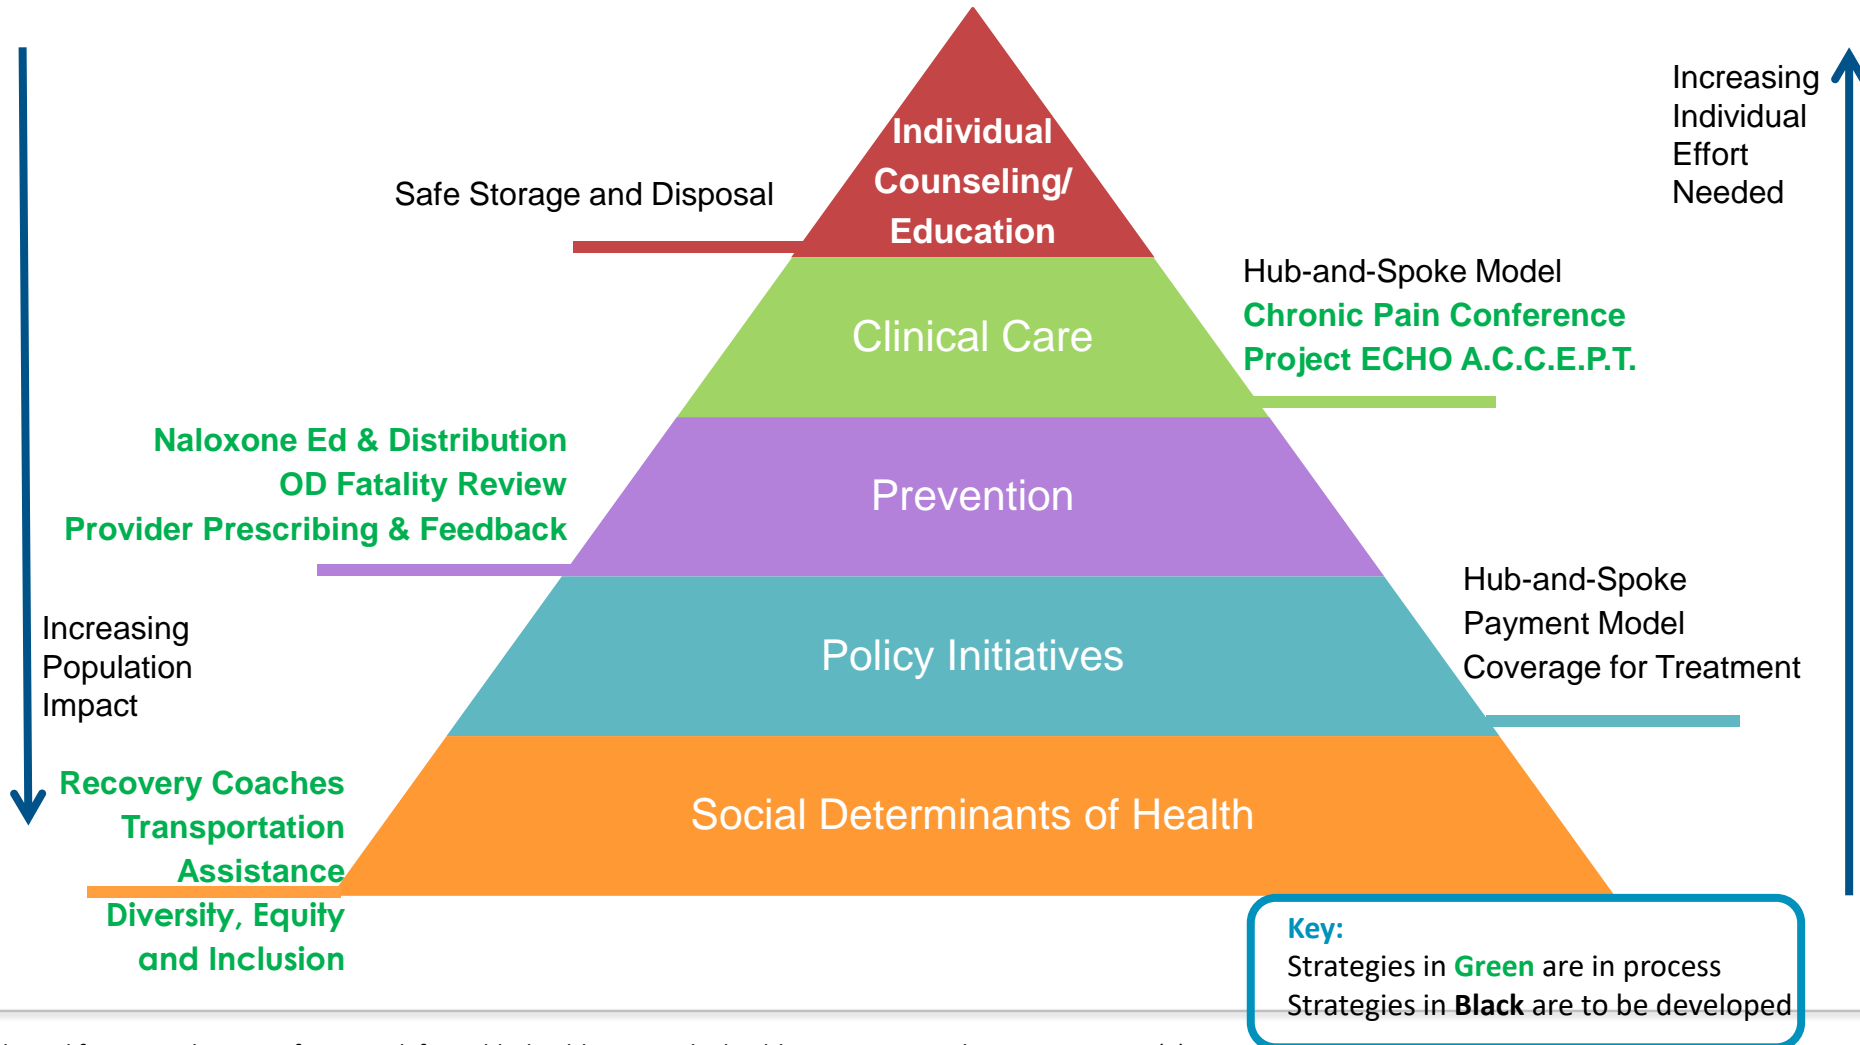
Individual Counseling/ Education

Safe Storage and Disposal

Increasing Individual Effort Needed

Clinical Care

Hub-and-Spoke Model
Chronic Pain Conference
Project ECHO A.C.C.E.P.T.

Naloxone Ed & Distribution
OD Fatality Review
Provider Prescribing & Feedback

Prevention

Hub-and-Spoke Payment Model
Coverage for Treatment

Increasing Population Impact

Policy Initiatives

Recovery Coaches
Transportation Assistance
Diversity, Equity and Inclusion

Social Determinants of Health

Key:
Strategies in Green are in process
Strategies in Black are to be developed

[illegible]